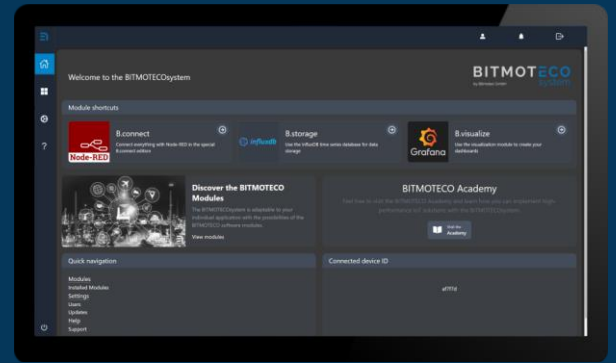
Welcome to the BITMOTECOsystem

BITMOTECO
by Bitmotec GmbH
system

Module shortcuts

Node-RED
B.connect
Connect everything with Node-RED in the special B.connect edition

influxdb
B.storage
Use the InfluxDB time series database for data storage

Grafana
B.visualize
Use the visualization module to create your dashboards

Discover the BITMOTECO Modules
The BITMOTECOsystem is adaptable to your individual application with the possibilities of the BITMOTECO software modules.
View modules

BITMOTECO Academy
Feel free to visit the BITMOTECO Academy and learn how you can implement high performance IoT solutions with the BITMOTECOsystem.
Visit the Academy

Quick navigation
Modules
Installed Modules
Settings
Users
Updates
Help
Support

Connected device ID
af7f7d